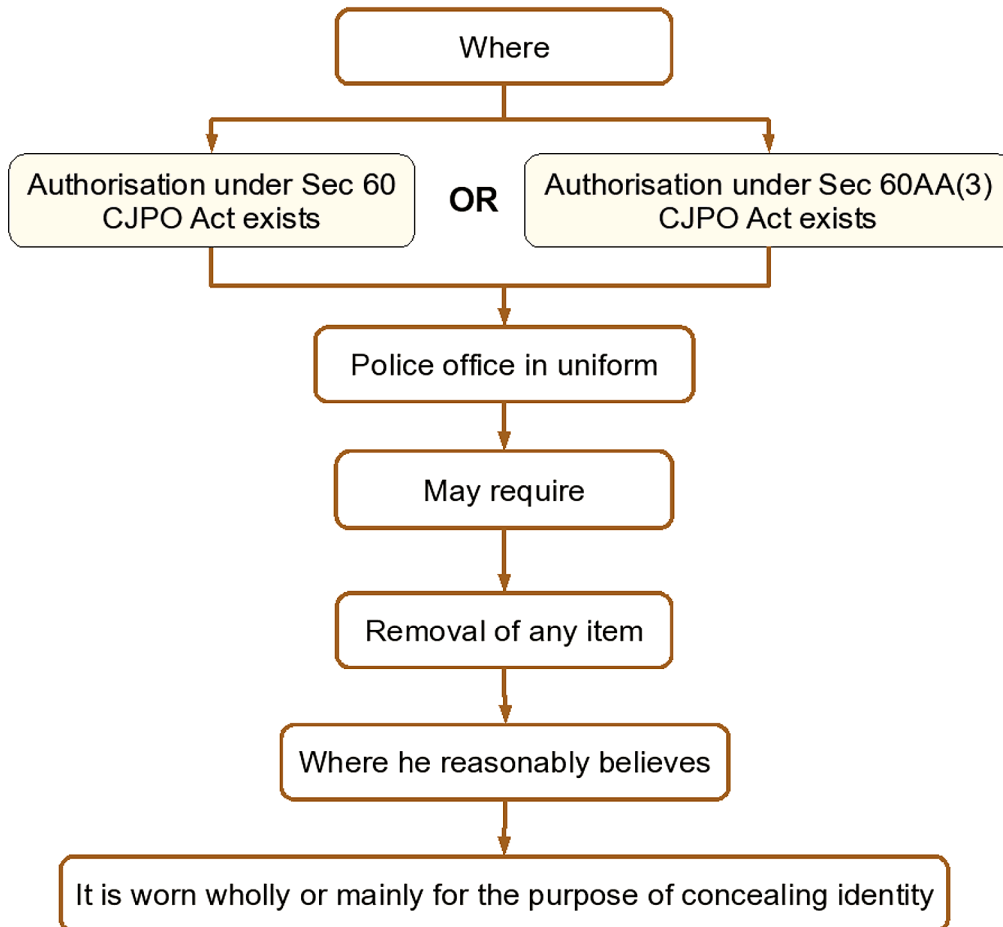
Where

Authorisation under Sec 60 CJPO Act exists

OR

Authorisation under Sec 60AA(3) CJPO Act exists

Police office in uniform

May require

Removal of any item

Where he reasonably believes

It is worn wholly or mainly for the purpose of concealing identity